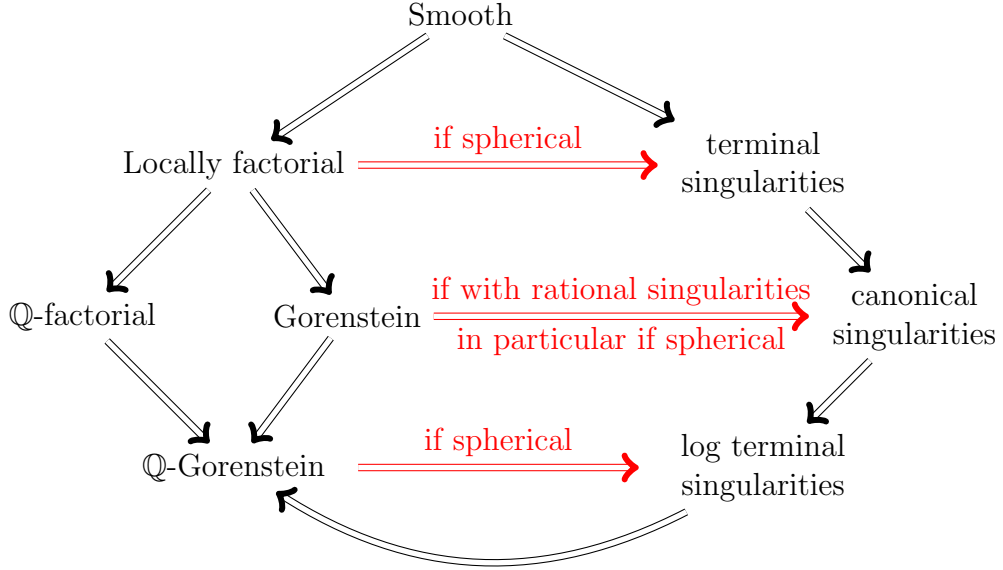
Smooth

Locally factorial

if spherical

terminal singularities

$\mathbb{Q}$-factorial

Gorenstein

if with rational singularities

in particular if spherical

canonical singularities

$\mathbb{Q}$-Gorenstein

if spherical

log terminal singularities